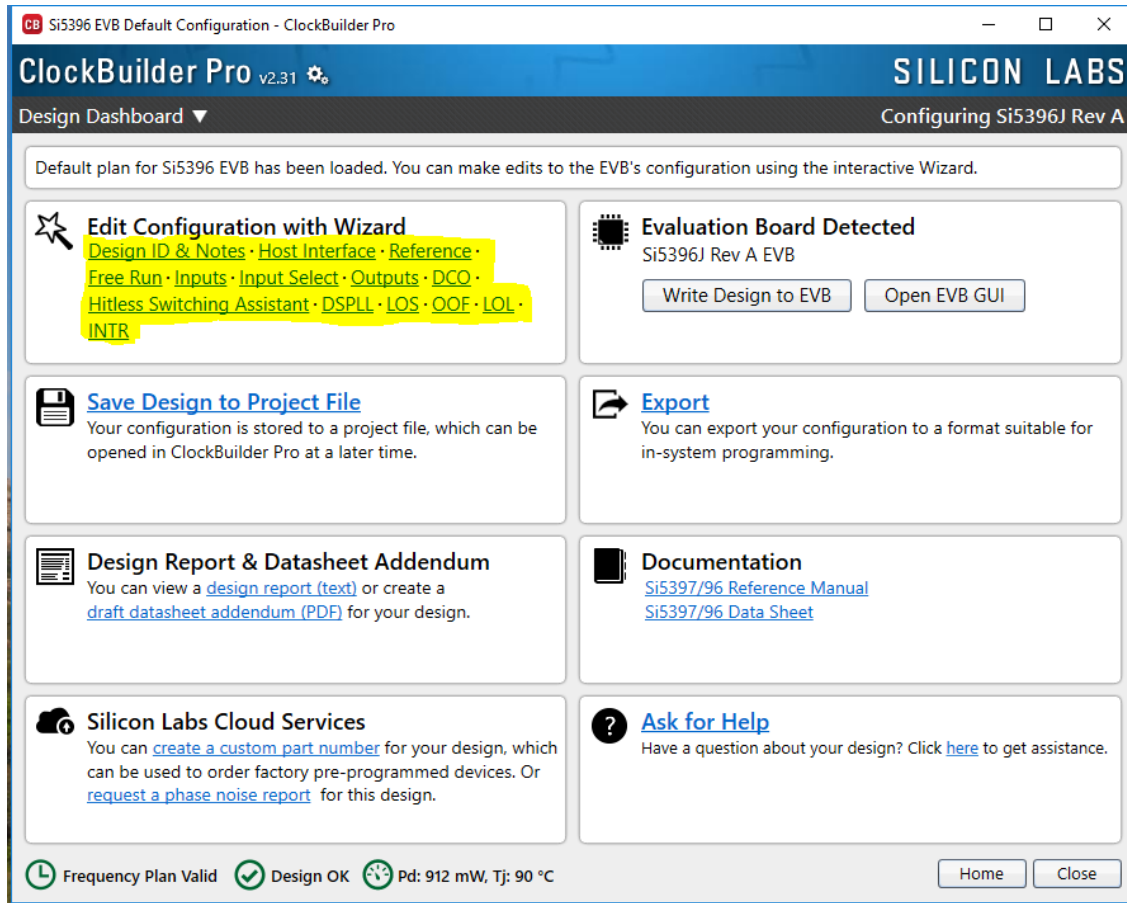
CB Si5396 EVB Default Configuration - ClockBuilder Pro

ClockBuilder Pro v2.31

SILICON LABS

Design Dashboard ▼

Configuring Si5396J Rev A

Default plan for Si5396 EVB has been loaded. You can make edits to the EVB's configuration using the interactive Wizard.

Edit Configuration with Wizard
Design ID & Notes · Host Interface · Reference · Free Run · Inputs · Input Select · Outputs · DCO · Hitless Switching Assistant · DSPLL · LOS · OOF · LOL · INTR

Evaluation Board Detected
Si5396J Rev A EVB
Write Design to EVB
Open EVB GUI

Save Design to Project File
Your configuration is stored to a project file, which can be opened in ClockBuilder Pro at a later time.

Export
You can export your configuration to a format suitable for in-system programming.

Design Report & Datasheet Addendum
You can view a design report (text) or create a draft datasheet addendum (PDF) for your design.

Documentation
Si5397/96 Reference Manual
Si5397/96 Data Sheet

Silicon Labs Cloud Services
You can create a custom part number for your design, which can be used to order factory pre-programmed devices. Or request a phase noise report for this design.

Ask for Help
Have a question about your design? Click here to get assistance.

Frequency Plan Valid
Design OK
Pd: 912 mW, Tj: 90 °C
Home
Close